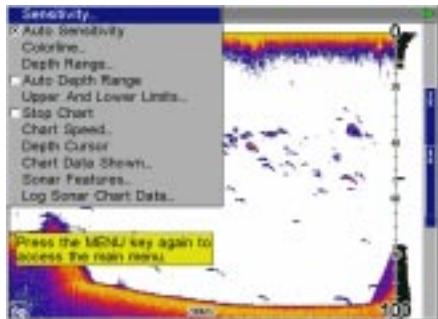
Sensitivity...
Auto Sensitivity
Colorline...
Depth Range...
Auto Depth Range
Upper And Lower Limits...
Stop Chart
Chart Speed...
Depth Cursor
Chart Data Shown...
Sonar Features...
Log Sonar Chart Data...

0

Press the MENU key again to access the main menu.

100